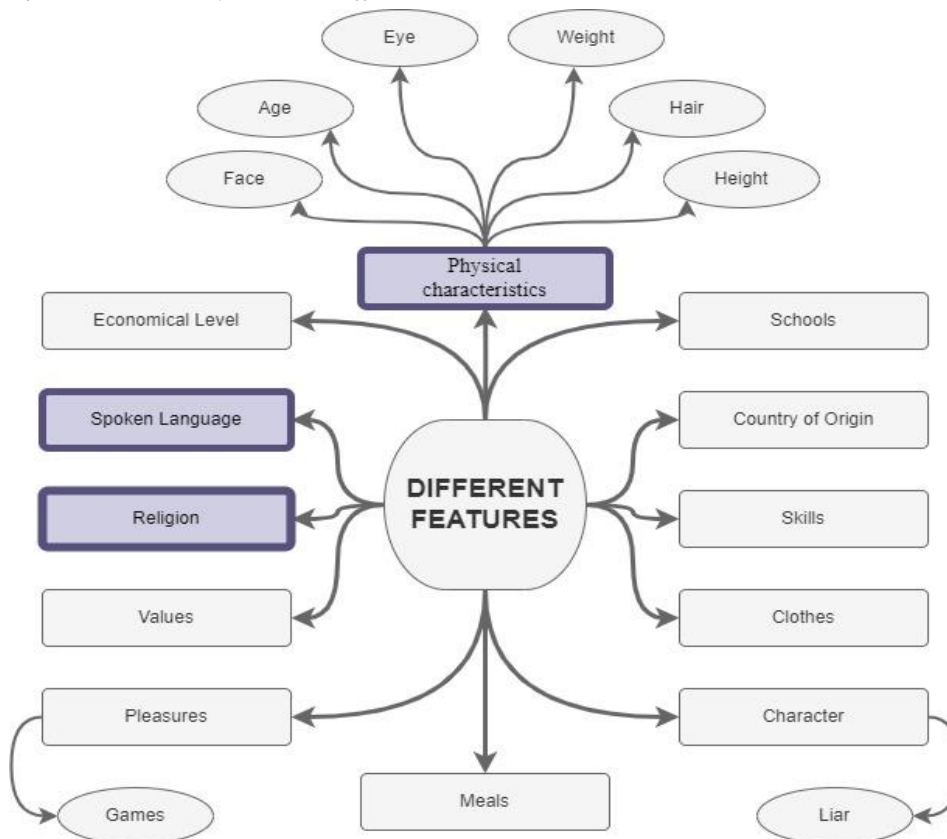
Eye

Weight

Age

Hair

Face

Height

Physical characteristics

Economical Level

Schools

Spoken Language

Country of Origin

DIFFERENT FEATURES

Religion

Skills

Values

Clothes

Pleasures

Character

Games

Meals

Liar